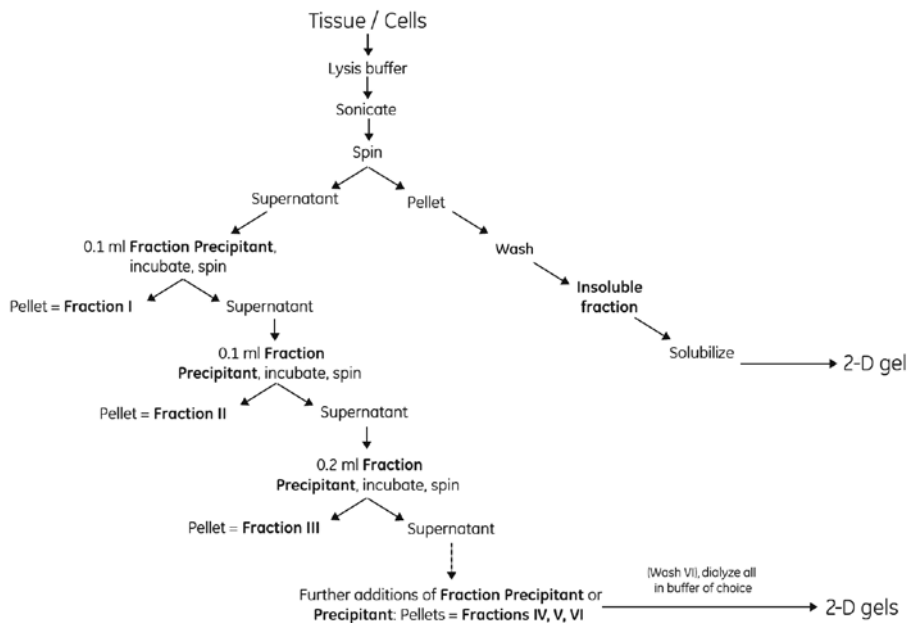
Tissue / Cells

Lysis buffer

Sonicate

Spin

Supernatant

Pellet

0.1 ml **Fraction Precipitant**, incubate, spin

Wash

Pellet = **Fraction I**

Supernatant

**Insoluble fraction**

0.1 ml **Fraction Precipitant**, incubate, spin

Solubilize

2-D gel

Pellet = **Fraction II**

Supernatant

0.2 ml **Fraction Precipitant**, incubate, spin

Pellet = **Fraction III**

Supernatant

Further additions of **Fraction Precipitant** or **Precipitant**: Pellets = **Fractions IV, V, VI**

(Wash VI), dialyze all in buffer of choice

2-D gels